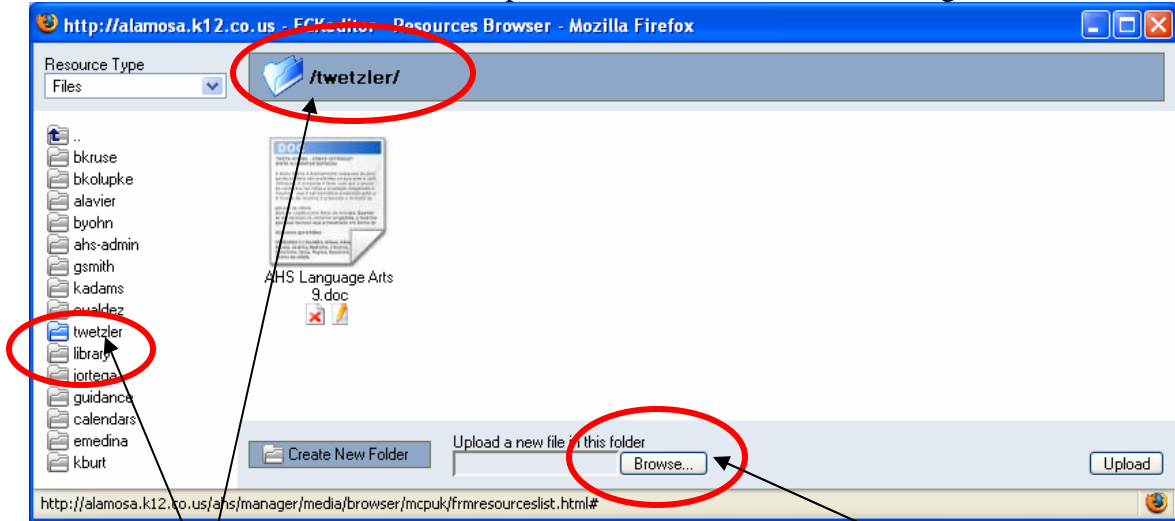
http://alamosa.k12.co.us - FCKeditor - Resources Browser - Mozilla Firefox

Resource Type
Files

/twetzler/

..
bkruse
bkolupke
alavier
byohn
ahs-admin
gsmith
kadams
evaldez
twetzler
library
jortega
guidance
calendars
emedina
kburt

DOC

AHS Language Arts 9.doc

Create New Folder

Upload a new file in this folder

Browse...

Upload

http://alamosa.k12.co.us/ahs/manager/media/browser/mcpuk/frmresourceslist.html#